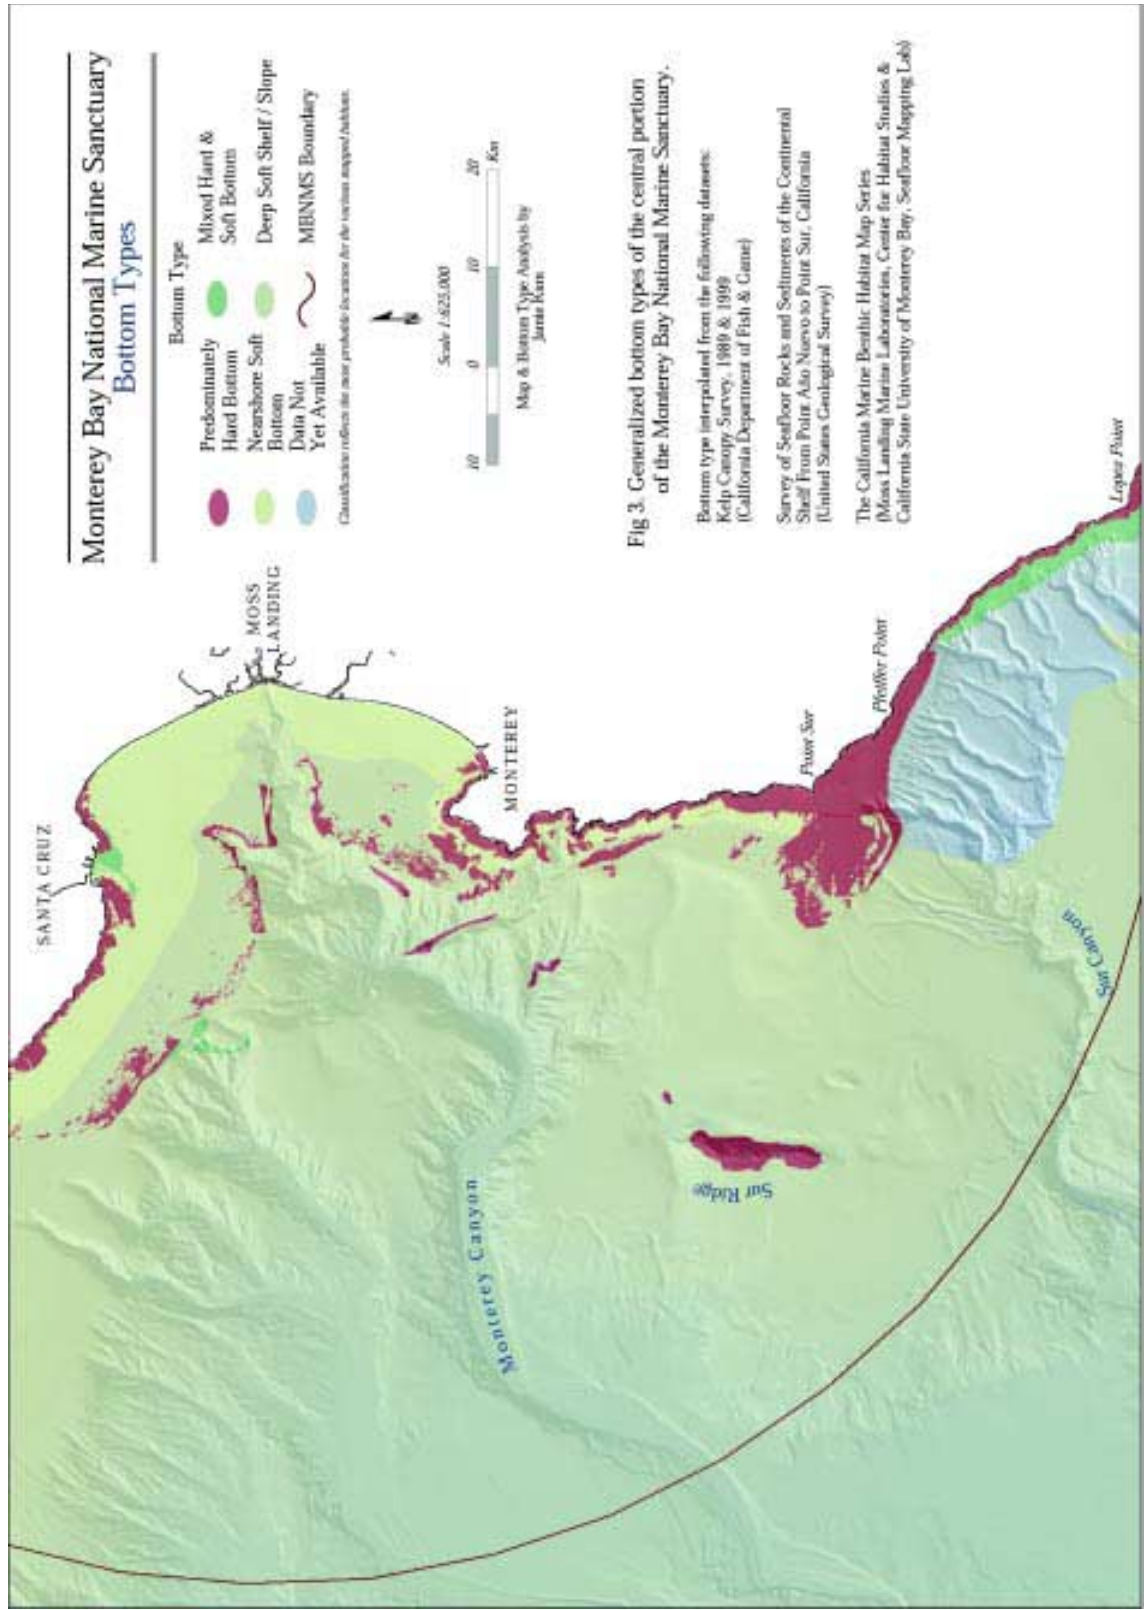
Monterey Bay National Marine Sanctuary
Bottom Types

Bottom Type

Predominately Hard Bottom

Mixed Hard & Soft Bottom

Nearshore Soft Bottom

Deep Soft Shelf / Slope

Data Not Yet Available

MBNMS Boundary

Classification reflects the most probable locations for the various mapped habitats.

Scale 1:625,000

10 0 10 20 Km

Map & Bottom Type Analysis by Jamie Kum

Fig 3. Generalized bottom types of the central portion of the Monterey Bay National Marine Sanctuary.

Bottom type interpolated from the following datasets:
Kelp Canopy Survey, 1989 & 1999
(California Department of Fish & Game)

Survey of Seafloor Rocks and Sediments of the Continental Shelf From Point Año Nuevo to Point Sur, California
(United States Geological Survey)

The California Marine Benthic Habitat Map Series
(Moss Landing Marine Laboratories, Center for Habitat Studies & California State University of Monterey Bay, Seafloor Mapping Lab)

SANTA CRUZ

MOSS LANDING

MONTEREY

Point Sur

Pfeiffer Point

Lopez Point

Monterey Canyon

Sur Ridge

Sur Canyon